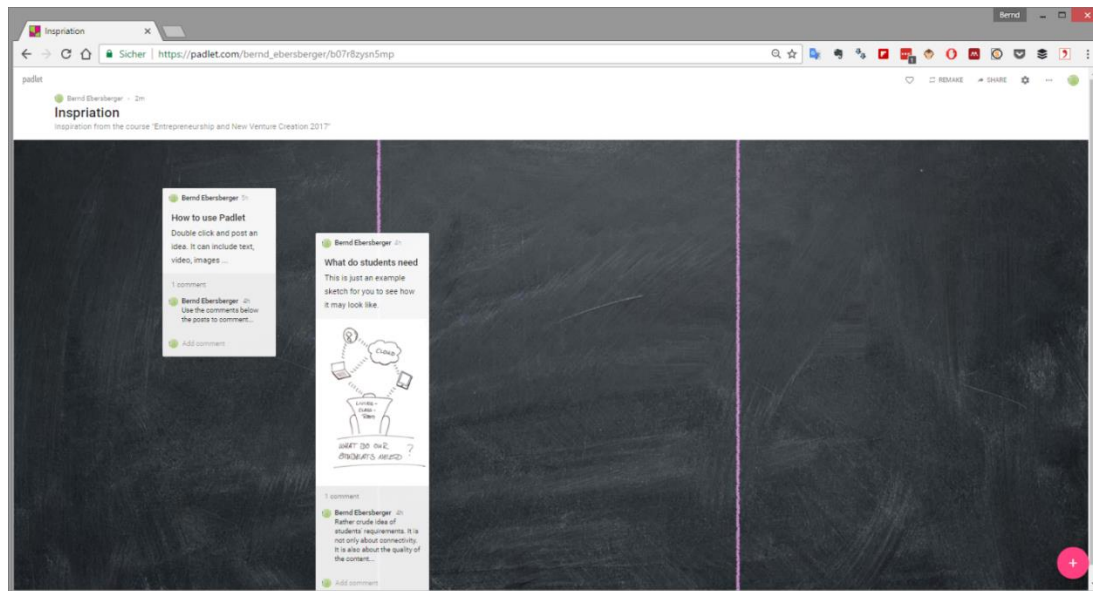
Inspiration ×

Bernd

Sicher | https://padlet.com/bernd_ebersberger/b07r8zysn5mp

padlet

REMAKE SHARE

Bernd Ebersberger · 2m

Inspriation

Inspiration from the course "Entrepreneurship and New Venture Creation 2017"

Bernd Ebersberger 5h

How to use Padlet

Double click and post an idea. It can include text, video, images ...

1 comment

Bernd Ebersberger 4h

Use the comments below the posts to comment...

Add comment

Bernd Ebersberger 4h

What do students need

This is just an example sketch for you to see how it may look like.

CLOUD

WHAT DO OUR STUDENTS NEED ?

1 comment

Bernd Ebersberger 4h

Rather crude idea of students' requirements. It is not only about connectivity. It is also about the quality of the content...

Add comment

+